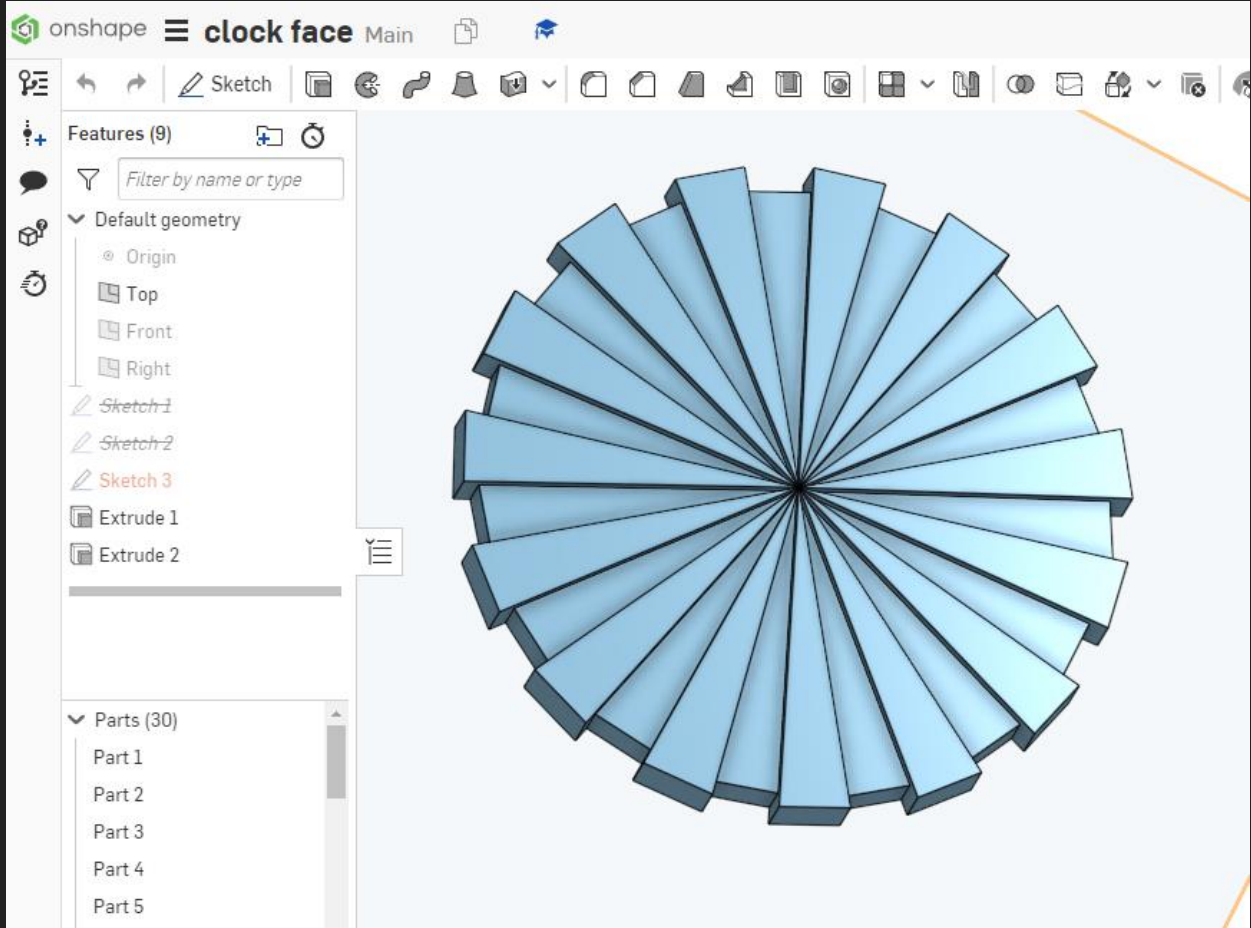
onshape clock face Main

Sketch

Features (9)

Filter by name or type

Default geometry

Origin

Top

Front

Right

Sketch 1

Sketch 2

Sketch 3

Extrude 1

Extrude 2

Parts (30)

Part 1

Part 2

Part 3

Part 4

Part 5